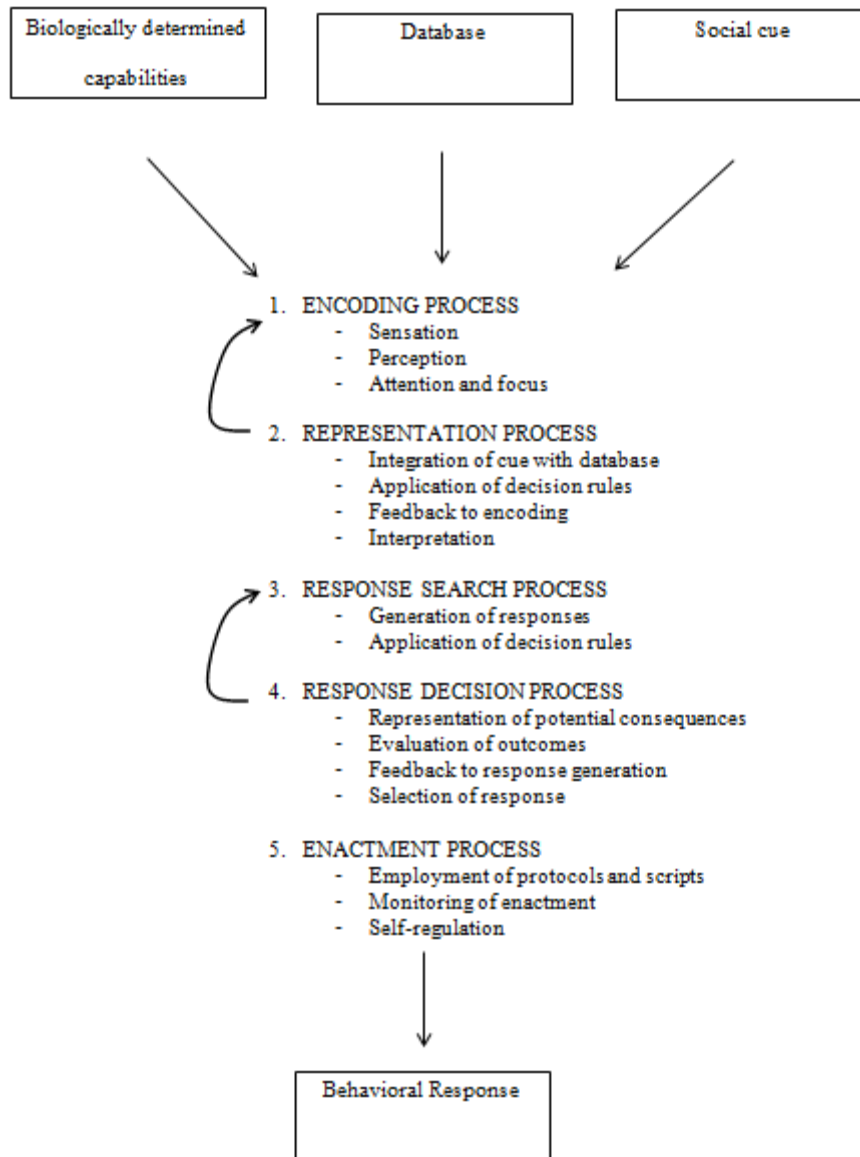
Biologically determined capabilities

Database

Social cue

1. ENCODING PROCESS
- Sensation
- Perception
- Attention and focus

2. REPRESENTATION PROCESS
- Integration of cue with database
- Application of decision rules
- Feedback to encoding
- Interpretation

3. RESPONSE SEARCH PROCESS
- Generation of responses
- Application of decision rules

4. RESPONSE DECISION PROCESS
- Representation of potential consequences
- Evaluation of outcomes
- Feedback to response generation
- Selection of response

5. ENACTMENT PROCESS
- Employment of protocols and scripts
- Monitoring of enactment
- Self-regulation

Behavioral Response